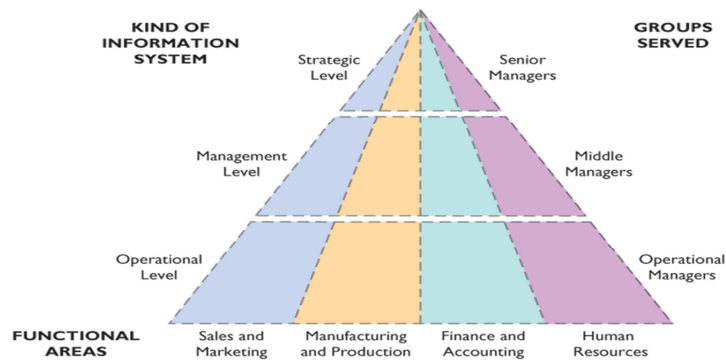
KIND OF INFORMATION SYSTEM

GROUPS SERVED

Strategic Level

Senior Managers

Management Level

Middle Managers

Operational Level

Operational Managers

FUNCTIONAL AREAS

Sales and Marketing

Manufacturing and Production

Finance and Accounting

Human Resources